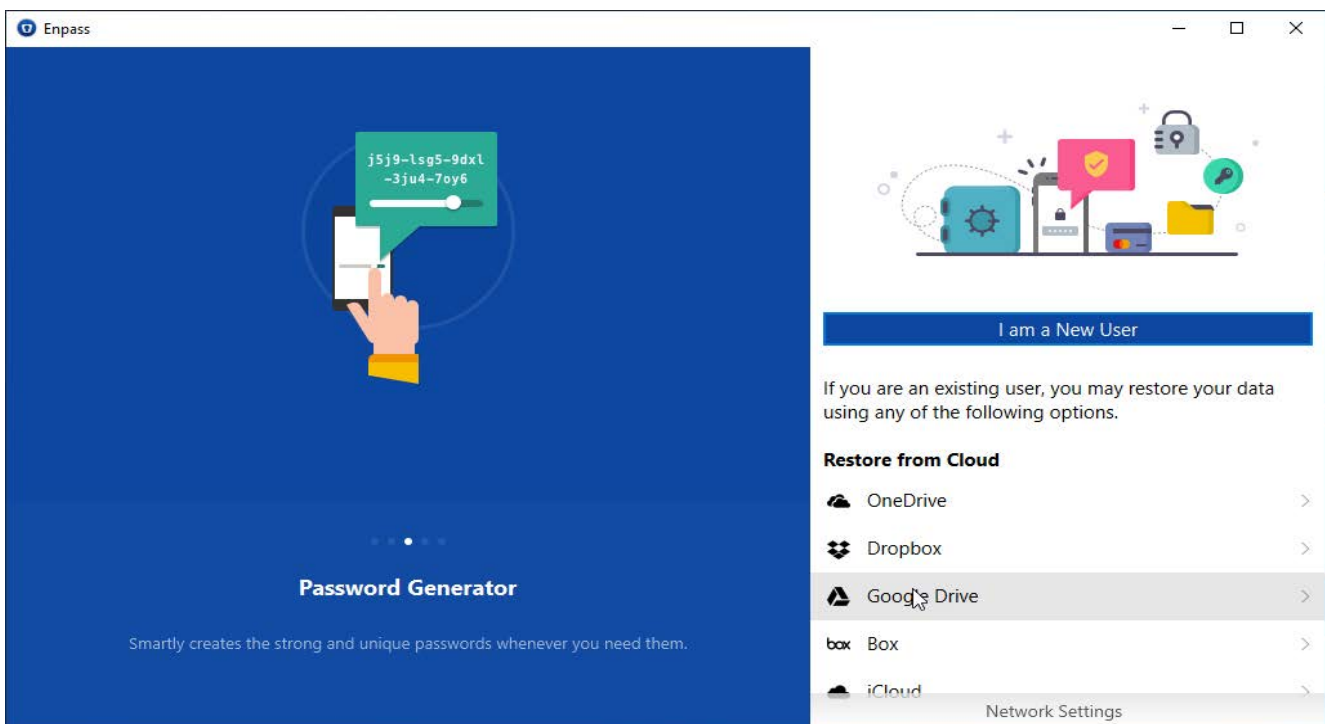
Enpass

j5j9-lsg5-9dxl
-3ju4-7oy6

Password Generator

Smartly creates the strong and unique passwords whenever you need them.

I am a New User

If you are an existing user, you may restore your data using any of the following options.

Restore from Cloud

OneDrive

Dropbox

Google Drive

box Box

iCloud

Network Settings